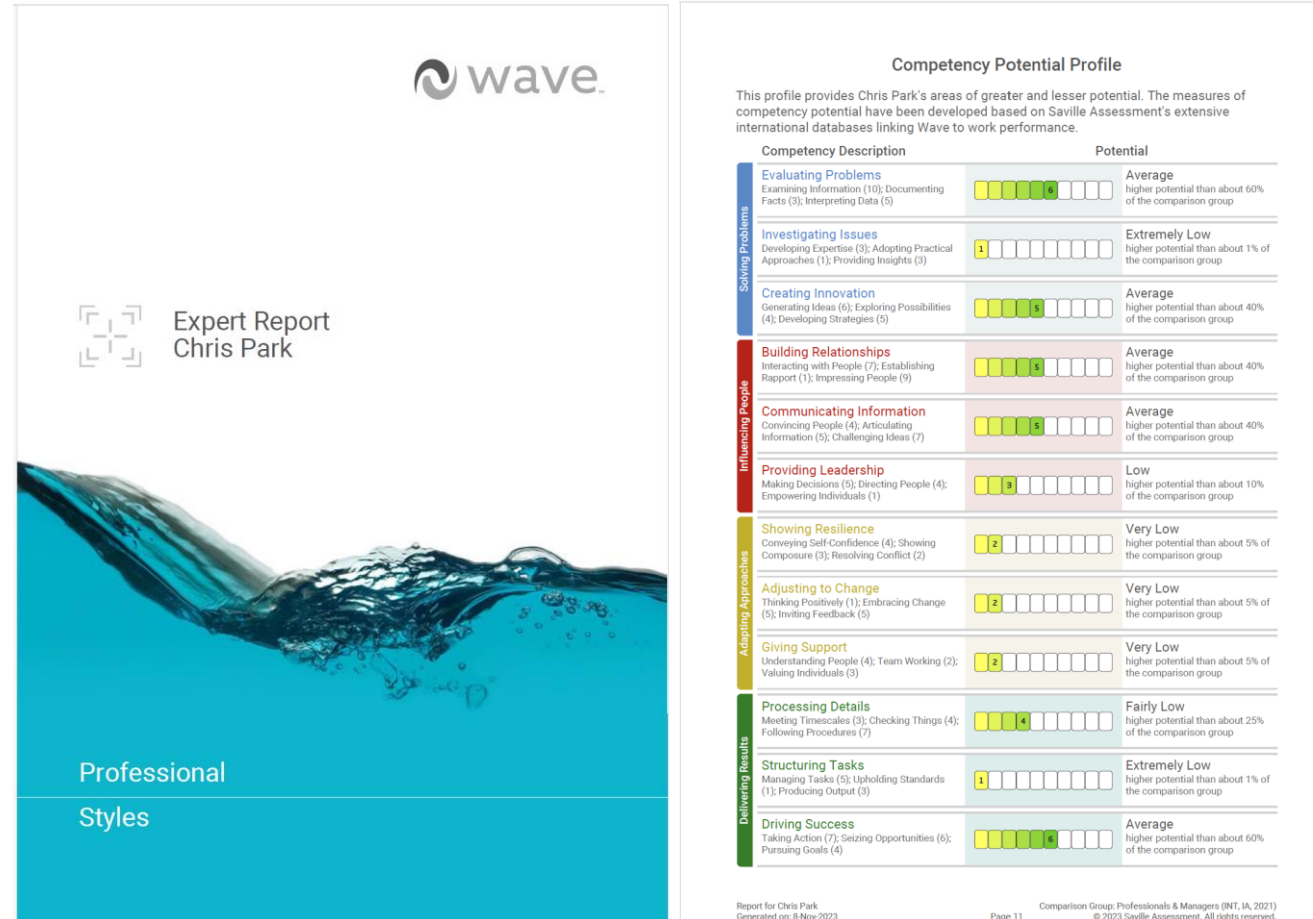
wave

Expert Report
Chris Park

Professional

Styles

Competency Potential Profile

This profile provides Chris Park's areas of greater and lesser potential. The measures of competency potential have been developed based on Saville Assessment's extensive international databases linking Wave to work performance.

| | Competency Description | Potential | |
|---|---|---|---|
| Solving Problems | Evaluating Problems<br>Examining Information (10); Documenting Facts (3); Interpreting Data (5) | 6 | Average<br>higher potential than about 60% of the comparison group |
| | Investigating Issues<br>Developing Expertise (3); Adopting Practical Approaches (1); Providing Insights (3) | 1 | Extremely Low<br>higher potential than about 1% of the comparison group |
| | Creating Innovation<br>Generating Ideas (6); Exploring Possibilities (4); Developing Strategies (5) | 5 | Average<br>higher potential than about 40% of the comparison group |
| Influencing People | Building Relationships<br>Interacting with People (7); Establishing Rapport (1); Impressing People (9) | 5 | Average<br>higher potential than about 40% of the comparison group |
| | Communicating Information<br>Convincing People (4); Articulating Information (5); Challenging Ideas (7) | 5 | Average<br>higher potential than about 40% of the comparison group |
| | Providing Leadership<br>Making Decisions (5); Directing People (4); Empowering Individuals (1) | 3 | Low<br>higher potential than about 10% of the comparison group |
| Adapting Approaches | Showing Resilience<br>Conveying Self-Confidence (4); Showing Composure (3); Resolving Conflict (2) | 2 | Very Low<br>higher potential than about 5% of the comparison group |
| | Adjusting to Change<br>Thinking Positively (1); Embracing Change (5); Inviting Feedback (5) | 2 | Very Low<br>higher potential than about 5% of the comparison group |
| | Giving Support<br>Understanding People (4); Team Working (2); Valuing Individuals (3) | 2 | Very Low<br>higher potential than about 5% of the comparison group |
| Delivering Results | Processing Details<br>Meeting Timescales (3); Checking Things (4); Following Procedures (7) | 4 | Fairly Low<br>higher potential than about 25% of the comparison group |
| | Structuring Tasks<br>Managing Tasks (5); Upholding Standards (1); Producing Output (3) | 1 | Extremely Low<br>higher potential than about 1% of the comparison group |
| | Driving Success<br>Taking Action (7); Seizing Opportunities (6); Pursuing Goals (4) | 6 | Average<br>higher potential than about 60% of the comparison group |

Report for Chris Park
Generated on: 8-Nov-2023
Page 11
Comparison Group: Professionals & Managers (INT, IA, 2021)
© 2023 Saville Assessment. All rights reserved.